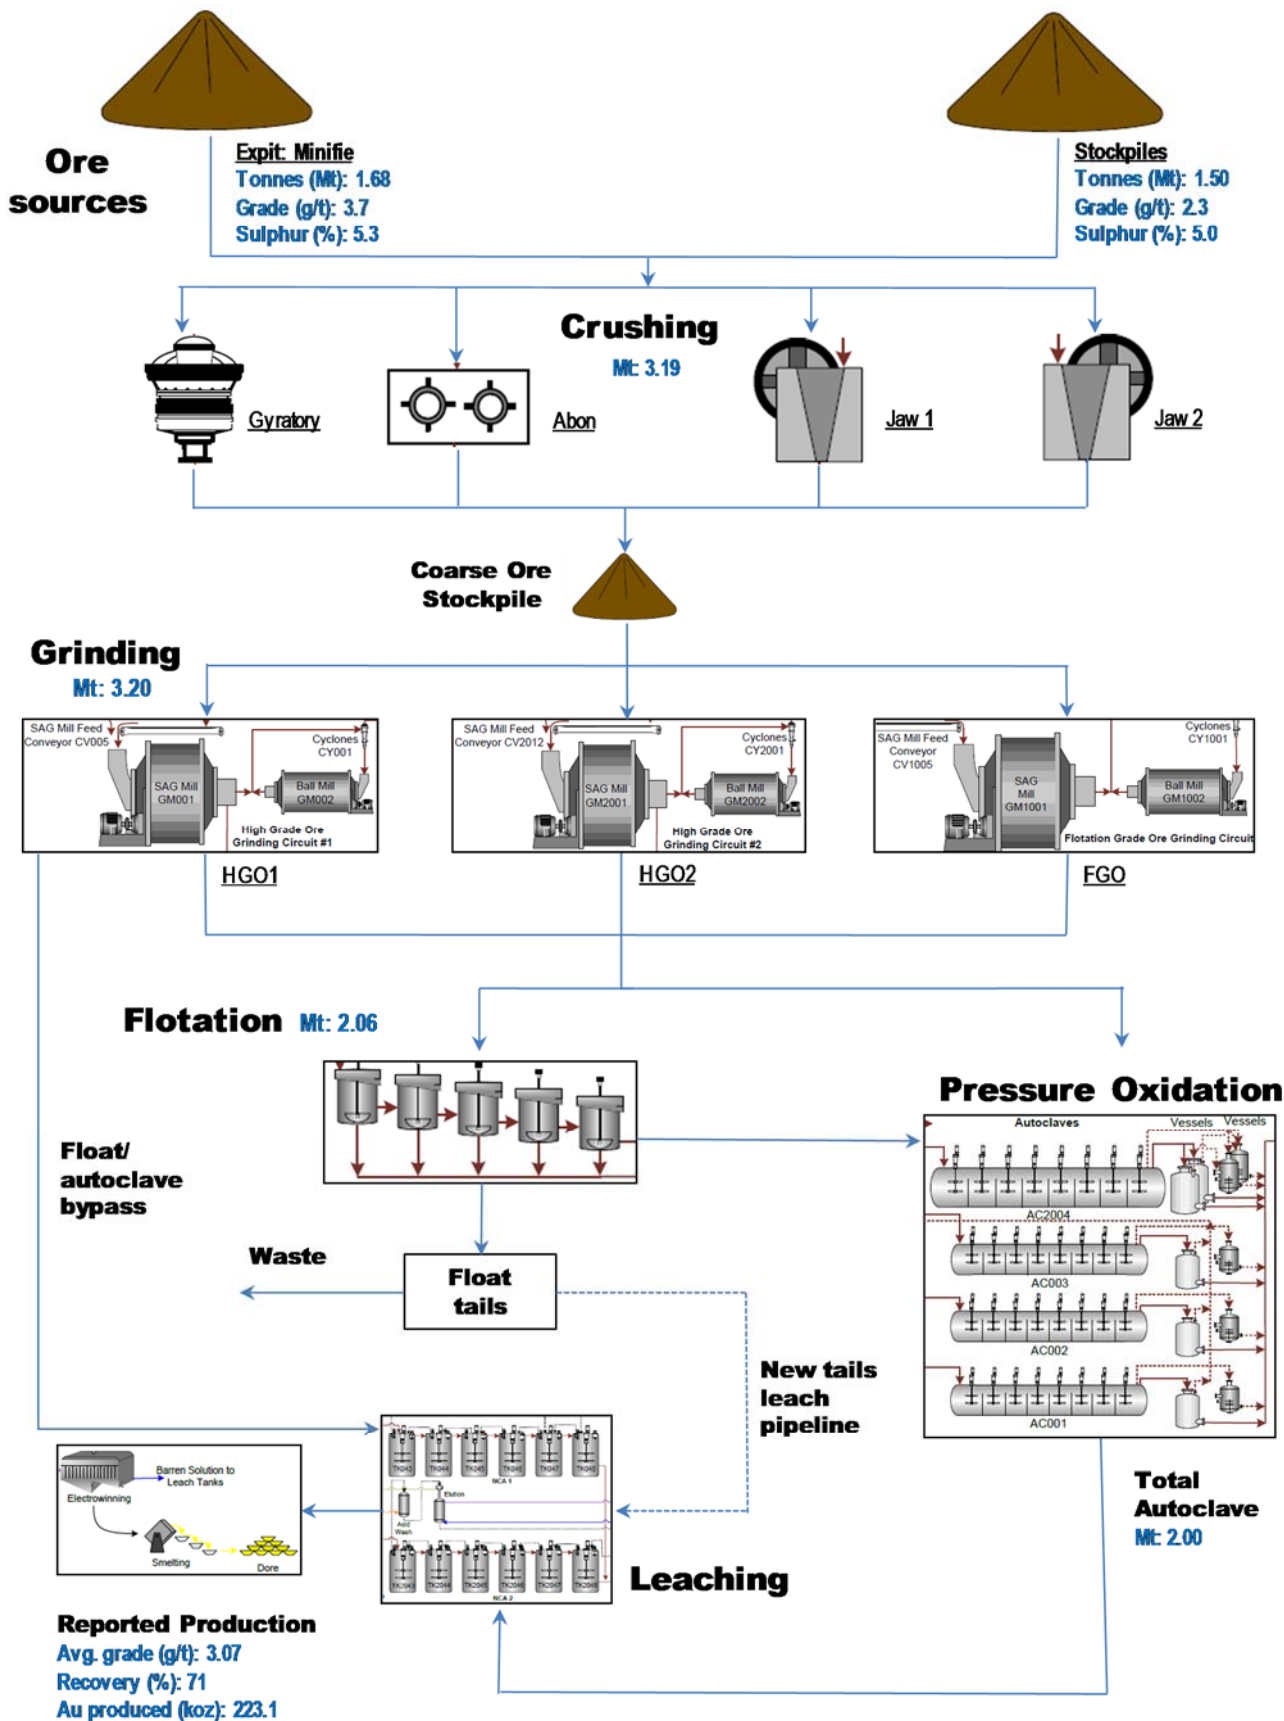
Ore sources

Expit: Minifie
Tonnes (Mt): 1.68
Grade (g/t): 3.7
Sulphur (%): 5.3

Stockpiles
Tonnes (Mt): 1.50
Grade (g/t): 2.3
Sulphur (%): 5.0

Crushing
Mt: 3.19

Gyratory

Abon

Jaw 1

Jaw 2

Coarse Ore Stockpile

Grinding
Mt: 3.20

SAG Mill Feed Conveyor CV005
Cyclones CY001
SAG Mill GM001
Ball Mill GM002
High Grade Ore Grinding Circuit #1

SAG Mill Feed Conveyor CV2012
Cyclones CY2001
SAG Mill GM2001
Ball Mill GM2002
High Grade Ore Grinding Circuit #2

SAG Mill Feed Conveyor CV1005
Cyclones CY1001
SAG Mill GM1001
Ball Mill GM1002
Flotation Grade Ore Grinding Circuit

HGO1

HGO2

FGO

Flotation Mt: 2.06

Pressure Oxidation

Autoclaves
Vessels
Vessels
AC2004
AC003
AC002
AC001

Float/ autoclave bypass

Waste

Float tails

New tails leach pipeline

Total Autoclave
Mt: 2.00

Barren Solution to Leach Tanks
Electrowinning
Smelting
Dore

Elution
Acid Wash
NCA 1
NCA 2

Leaching

Reported Production
Avg. grade (g/t): 3.07
Recovery (%): 71
Au produced (koz): 223.1